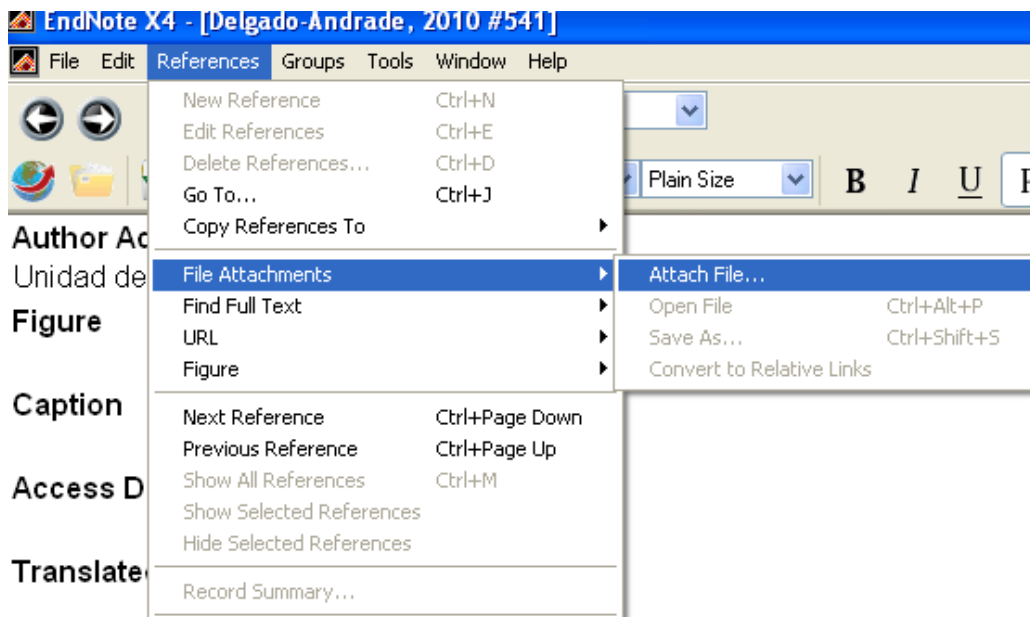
EndNote X4 - [Delgado-Andrade, 2010 #541]

File Edit References Groups Tools Window Help

New Reference Ctrl+N
Edit References Ctrl+E
Delete References... Ctrl+D
Go To... Ctrl+J
Copy References To

File Attachments
Find Full Text
URL
Figure

Next Reference Ctrl+Page Down
Previous Reference Ctrl+Page Up
Show All References Ctrl+M
Show Selected References
Hide Selected References

Record Summary...

Attach File...
Open File Ctrl+Alt+P
Save As... Ctrl+Shift+S
Convert to Relative Links

Plain Size
B I U

Author Ac
Unidad de
Figure

Caption

Access D

Translate